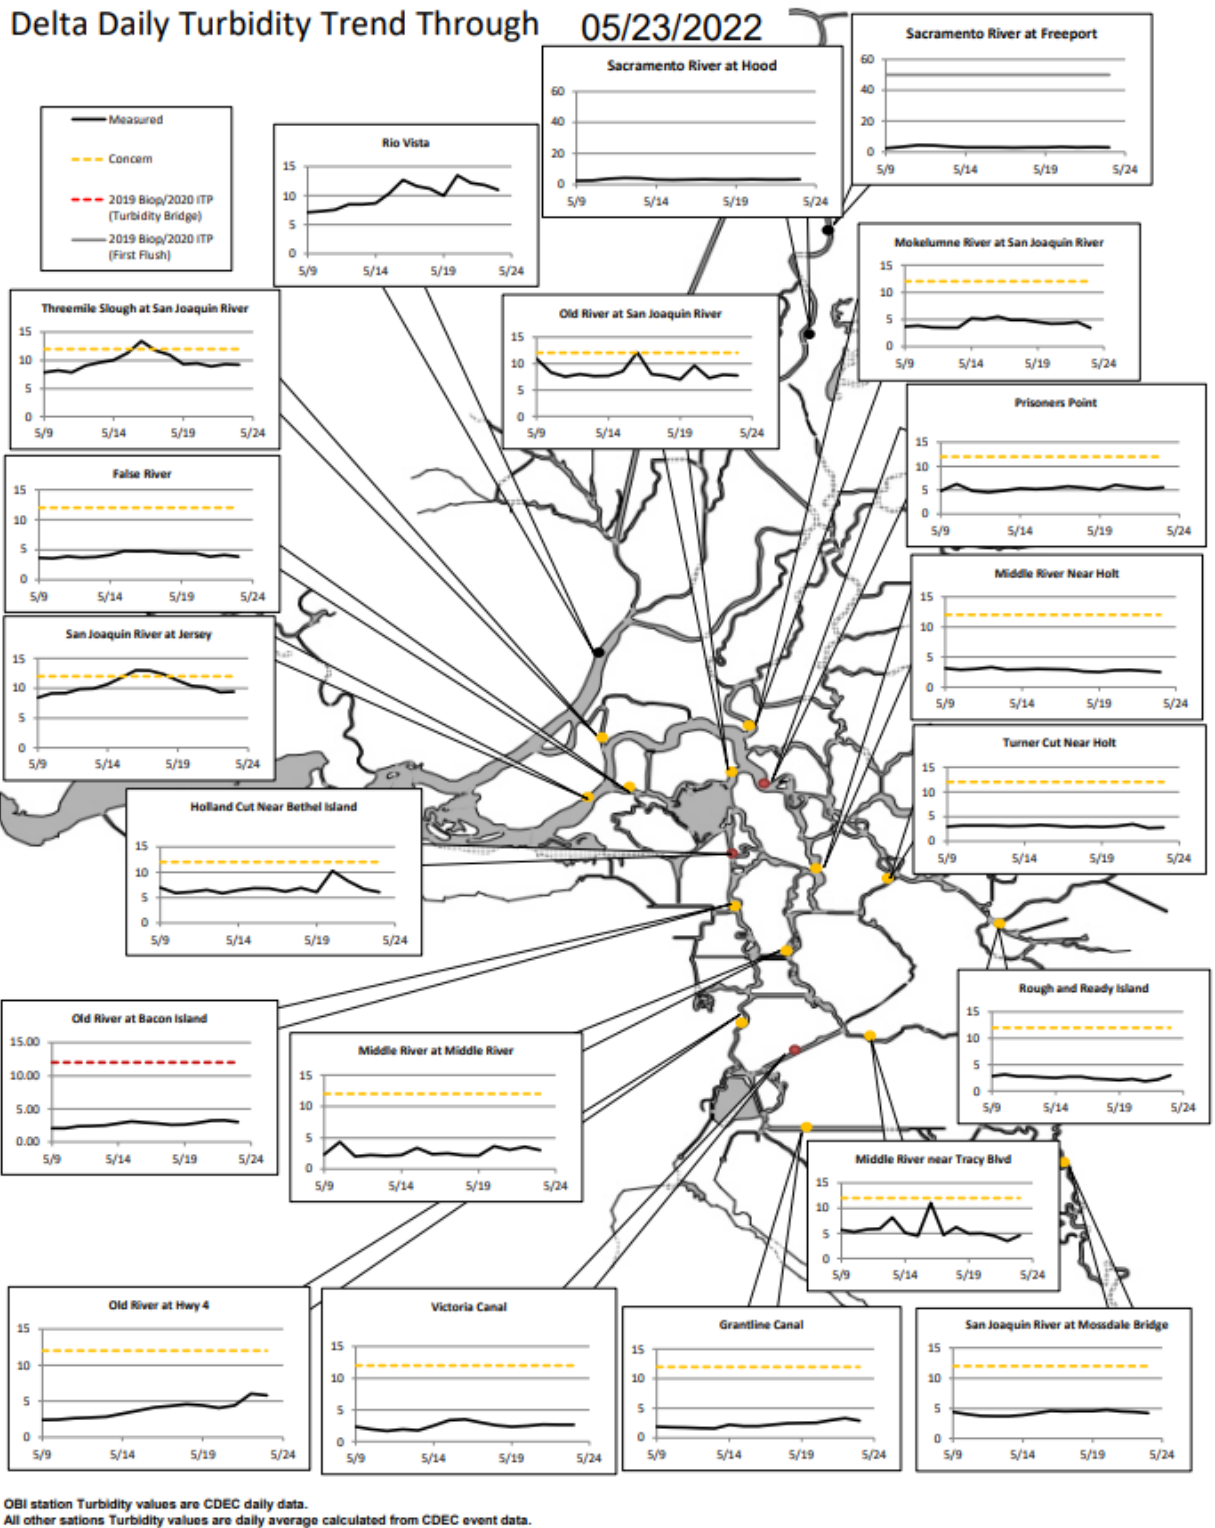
Delta Daily Turbidity Trend Through 05/23/2022

Measured
Concern
2019 Biop/2020 ITP (Turbidity Bridge)
2019 Biop/2020 ITP (First Flush)

Rio Vista
15 10 5 0
5/9 5/14 5/19 5/24

Sacramento River at Hood
60 40 20 0
5/9 5/14 5/19 5/24

Sacramento River at Freeport
60 40 20 0
5/9 5/14 5/19 5/24

Threemile Slough at San Joaquin River
15 10 5 0
5/9 5/14 5/19 5/24

Old River at San Joaquin River
15 10 5 0
5/9 5/14 5/19 5/24

Mokelumne River at San Joaquin River
15 10 5 0
5/9 5/14 5/19 5/24

Prisoners Point
15 10 5 0
5/9 5/14 5/19 5/24

False River
15 10 5 0
5/9 5/14 5/19 5/24

Middle River Near Holt
15 10 5 0
5/9 5/14 5/19 5/24

San Joaquin River at Jersey
15 10 5 0
5/9 5/14 5/19 5/24

Turner Cut Near Holt
15 10 5 0
5/9 5/14 5/19 5/24

Holland Cut Near Bethel Island
15 10 5 0
5/9 5/14 5/19 5/24

Rough and Ready Island
15 10 5 0
5/9 5/14 5/19 5/24

Old River at Bacon Island
15.00 10.00 5.00 0.00
5/9 5/14 5/19 5/24

Middle River at Middle River
15 10 5 0
5/9 5/14 5/19 5/24

Middle River near Tracy Blvd
15 10 5 0
5/9 5/14 5/19 5/24

Old River at Hwy 4
15 10 5 0
5/9 5/14 5/19 5/24

Victoria Canal
15 10 5 0
5/9 5/14 5/19 5/24

Grantline Canal
15 10 5 0
5/9 5/14 5/19 5/24

San Joaquin River at Mossdale Bridge
15 10 5 0
5/9 5/14 5/19 5/24

OBI station Turbidity values are CDEC daily data.
All other sations Turbidity values are daily average calculated from CDEC event data.